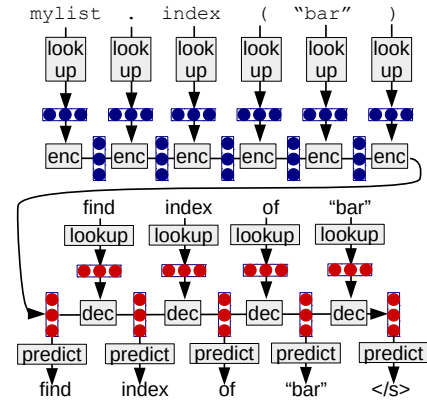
mylist . index ( "bar" )

look up
look up
look up
look up
look up
look up

enc
enc
enc
enc
enc
enc

find
index
of
"bar"

lookup
lookup
lookup
lookup

dec
dec
dec
dec

predict
predict
predict
predict
predict

find
index
of
"bar"
</s>